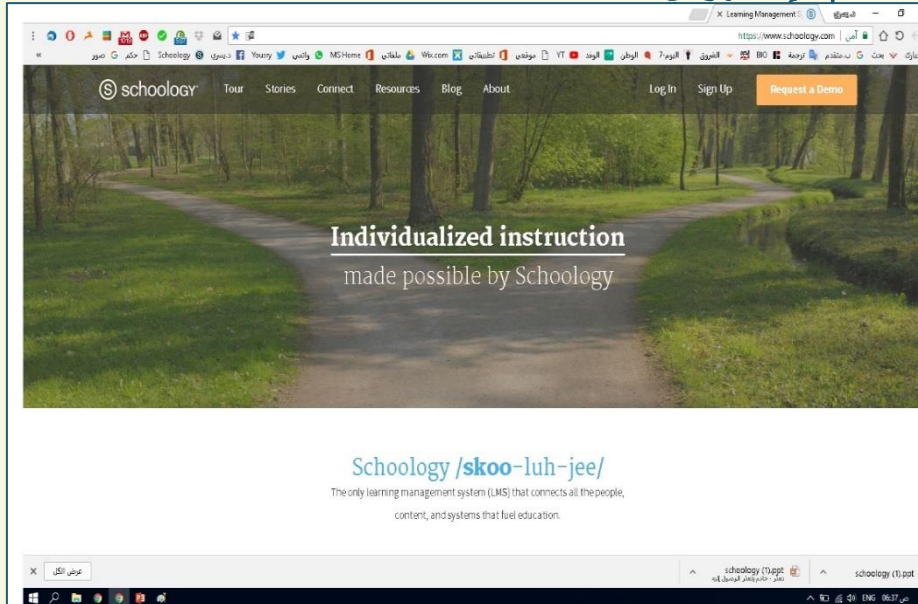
Learning Management S
https://www.schoology.com | آمن

Schoology | Youssy | MSHome | Wix.com | YT | BIO

schoology Tour Stories Connect Resources Blog About Log In Sign Up Request a Demo

Individualized instruction
made possible by Schoology

Schoology /skoo-luh-jee/
The only learning management system (LMS) that connects all the people, content, and systems that fuel education.

عرض الكل
schoology (1).ppt
schoology (1).ppt
ENG 06:37